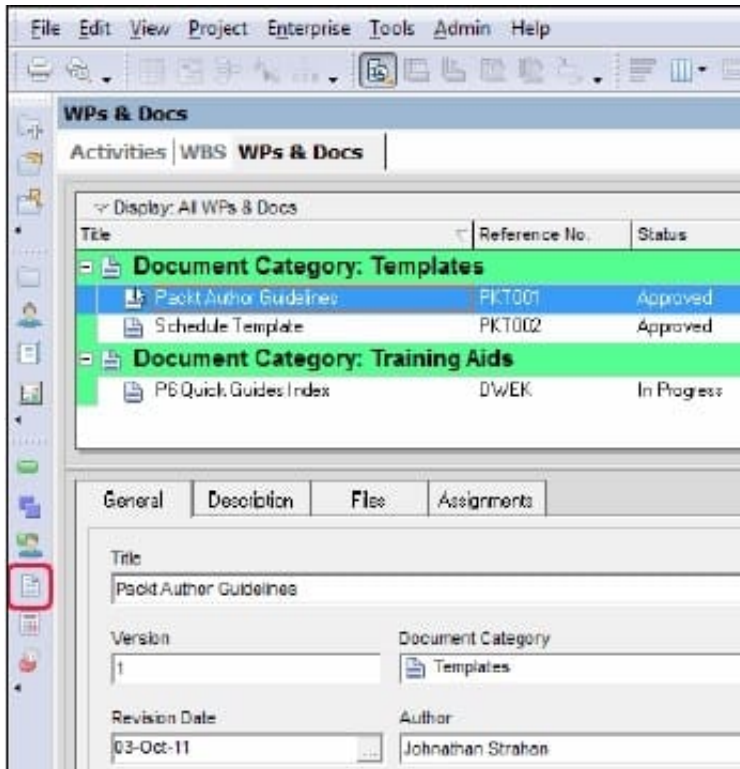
File Edit View Project Enterprise Tools Admin Help

WPs & Docs

Activities | WBS | WPs & Docs

Display: All WPs & Docs

| Title | Reference No. | Status |
|---|---|---|
| Document Category: Templates | | |
| Packt Author Guidelines | PKT001 | Approved |
| Schedule Template | PKT002 | Approved |
| Document Category: Training Aids | | |
| P6 Quick Guides Index | DWEK | In Progress |

General | Description | Files | Assignments

Title
Packt Author Guidelines

Version
1

Document Category
Templates

Revision Date
03-Oct-11

Author
Johnathan Strahon